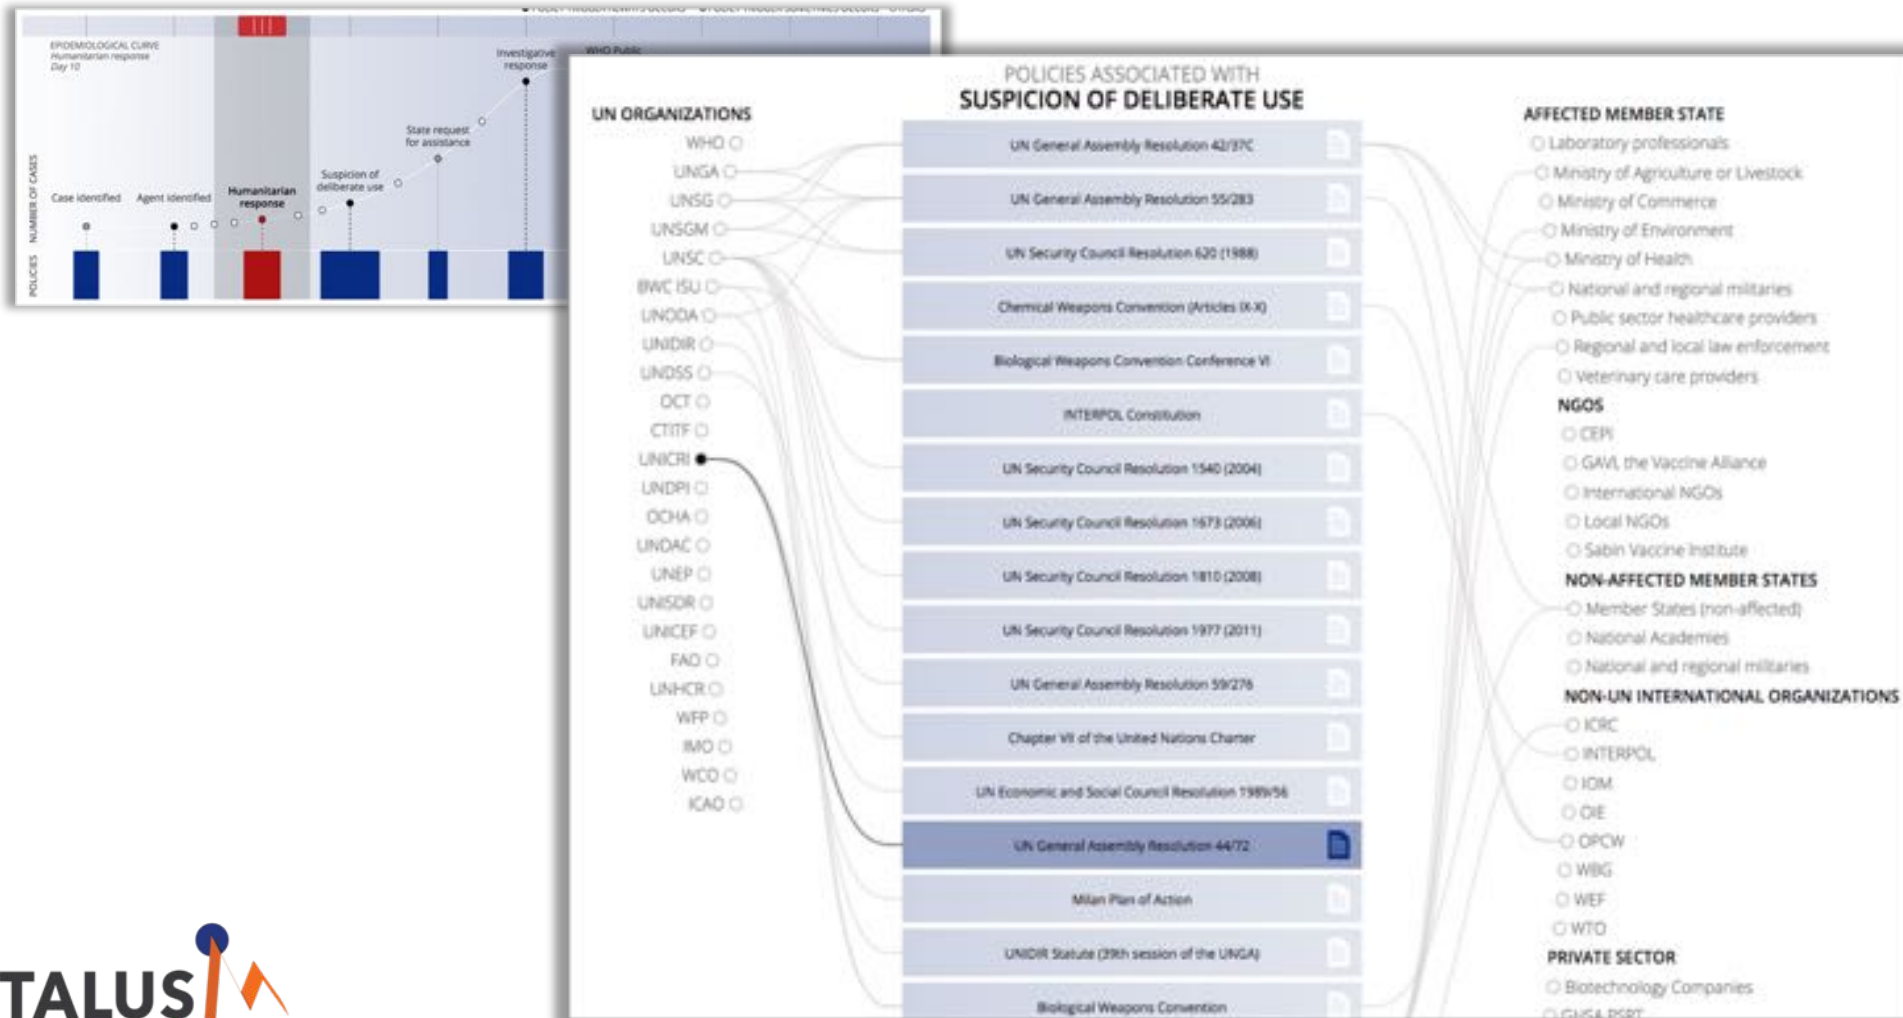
EPIDEMIOLOGICAL CURVE
Humanitarian response
Day 10

NUMBER OF CASES
POLICIES

Case identified
Agent identified
Humanitarian response
Suspicion of deliberate use
State request for assistance
Investigative response
WHO Public

POLICIES ASSOCIATED WITH
SUSPICION OF DELIBERATE USE

UN ORGANIZATIONS
WHO
UNGA
UNSG
UNSGM
UNSC
BWC ISU
UNODA
UNIDIR
UNDSS
OCT
CTITF
UNICRI
UNDPI
OCHA
UNDAC
UNEP
UNISDR
UNICEF
FAO
UNHCR
WFP
IMO
WCO
ICAO

UN General Assembly Resolution 42/37C
UN General Assembly Resolution 55/283
UN Security Council Resolution 620 (1988)
Chemical Weapons Convention (Articles IX-X)
Biological Weapons Convention Conference VI
INTERPOL Constitution
UN Security Council Resolution 1540 (2004)
UN Security Council Resolution 1673 (2006)
UN Security Council Resolution 1810 (2008)
UN Security Council Resolution 1977 (2011)
UN General Assembly Resolution 59/276
Chapter VII of the United Nations Charter
UN Economic and Social Council Resolution 1989/56
UN General Assembly Resolution 44/72
Milan Plan of Action
UNIDIR Statute (39th session of the UNGA)
Biological Weapons Convention

AFFECTED MEMBER STATE
Laboratory professionals
Ministry of Agriculture or Livestock
Ministry of Commerce
Ministry of Environment
Ministry of Health
National and regional militaries
Public sector healthcare providers
Regional and local law enforcement
Veterinary care providers
NGOS
CEPI
GAVI, the Vaccine Alliance
International NGOs
Local NGOs
Sabin Vaccine Institute
NON-AFFECTED MEMBER STATES
Member States (non-affected)
National Academies
National and regional militaries
NON-UN INTERNATIONAL ORGANIZATIONS
ICRC
INTERPOL
IOM
OIE
OPCW
WBG
WEF
WTO
PRIVATE SECTOR
Biotechnology Companies
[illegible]

TALUS